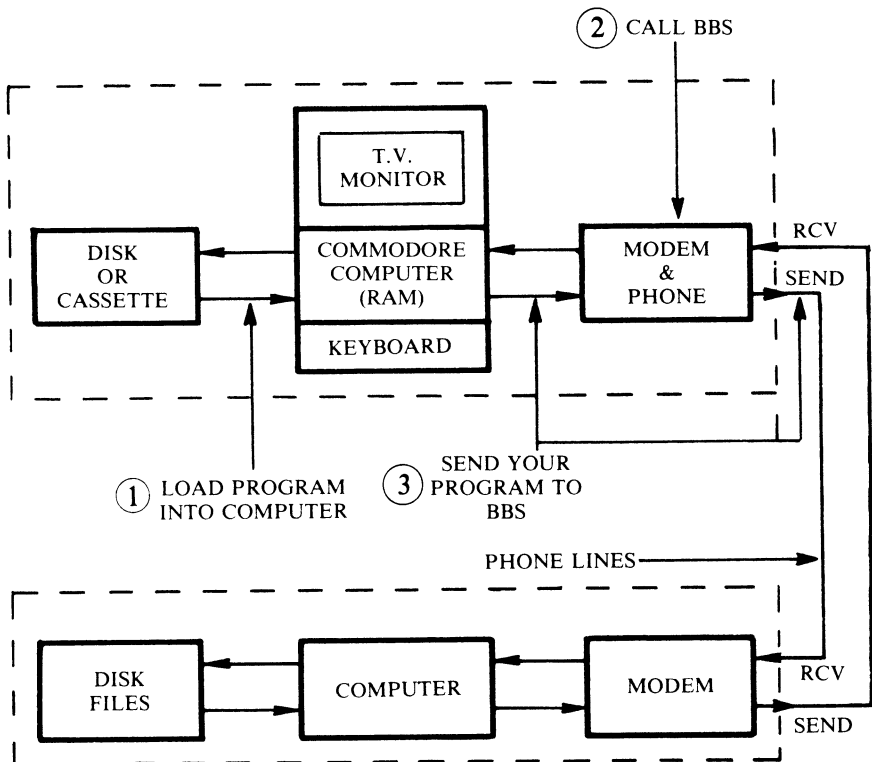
2 CALL BBS

T.V. MONITOR

DISK OR CASSETTE

COMMODORE COMPUTER (RAM)

KEYBOARD

MODEM & PHONE

RCV

SEND

1 LOAD PROGRAM INTO COMPUTER

3 SEND YOUR PROGRAM TO BBS

PHONE LINES

DISK FILES

COMPUTER

MODEM

RCV

SEND